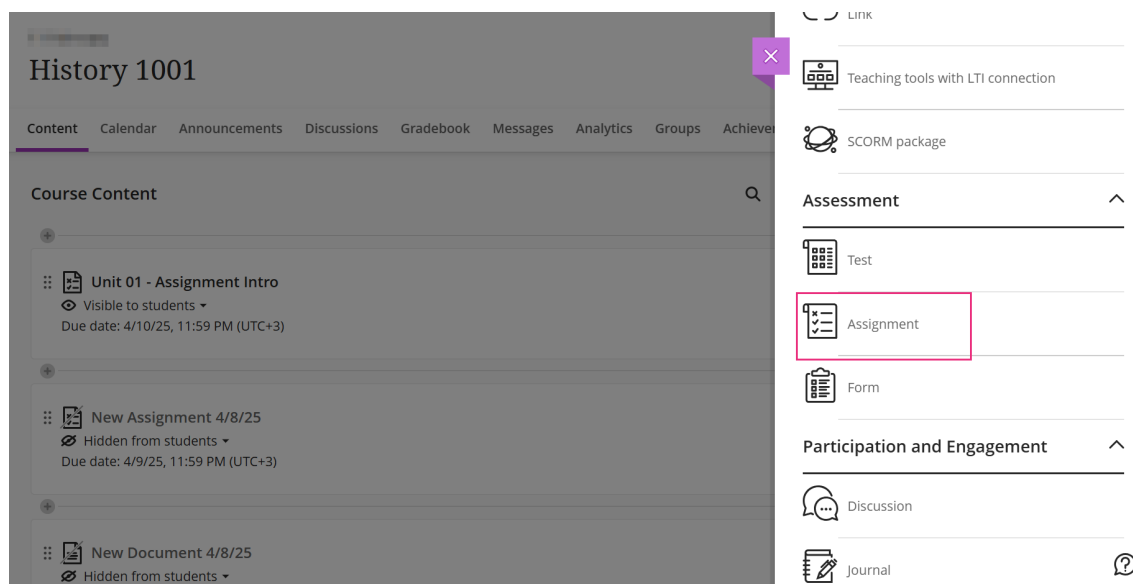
History 1001

Content Calendar Announcements Discussions Gradebook Messages Analytics Groups Achiever

Course Content

Unit 01 - Assignment Intro
Visible to students
Due date: 4/10/25, 11:59 PM (UTC+3)

New Assignment 4/8/25
Hidden from students
Due date: 4/9/25, 11:59 PM (UTC+3)

New Document 4/8/25
Hidden from students

Link

Teaching tools with LTI connection

SCORM package

Assessment

Test

Assignment

Form

Participation and Engagement

Discussion

Journal